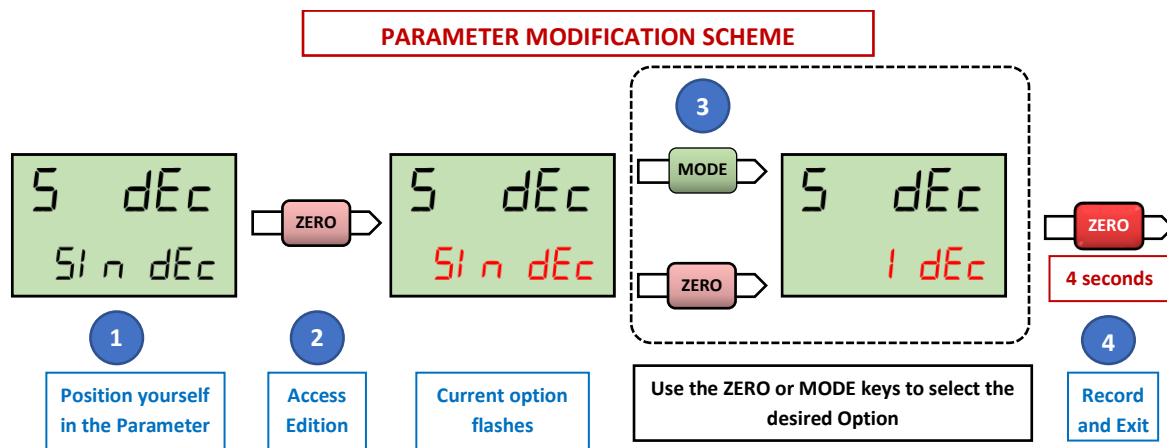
PARAMETER MODIFICATION SCHEME

5 dEc
5I n dEc

1

Position yourself in the Parameter

ZERO

2

Access Edition

5 dEc
5I n dEc

Current option flashes

3

MODE

ZERO

5 dEc
1 dEc

Use the ZERO or MODE keys to select the desired Option

ZERO

4 seconds

4

Record and Exit